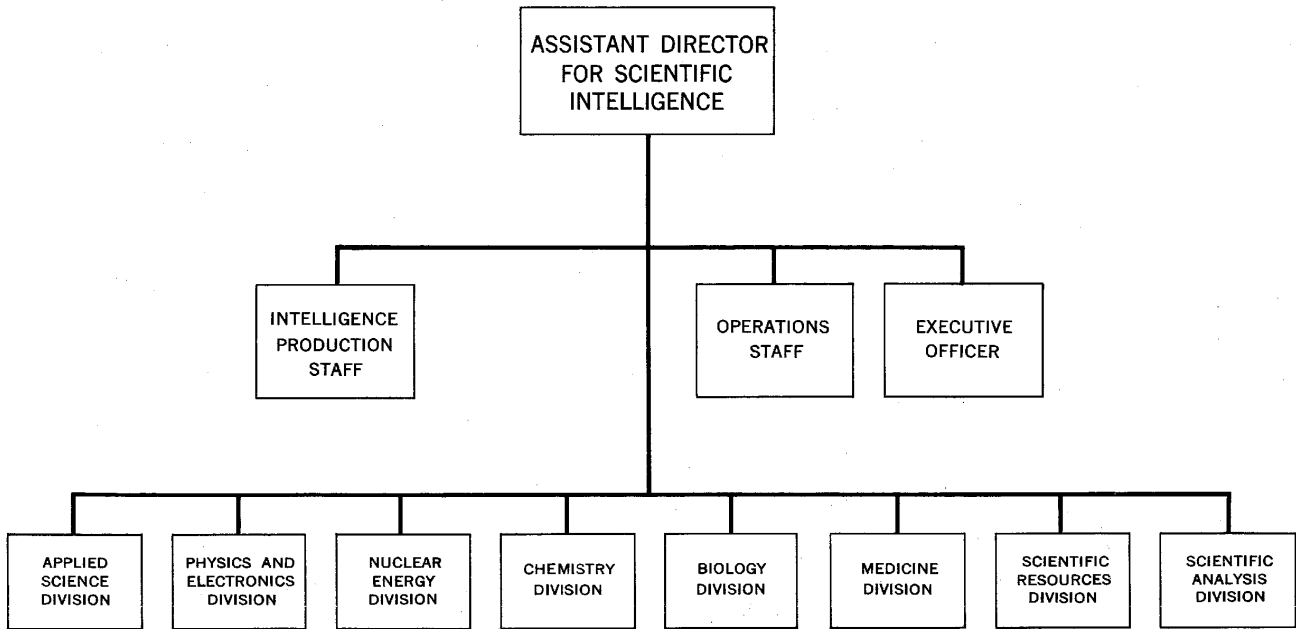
ASSISTANT DIRECTOR FOR SCIENTIFIC INTELLIGENCE

INTELLIGENCE PRODUCTION STAFF

OPERATIONS STAFF

EXECUTIVE OFFICER

APPLIED SCIENCE DIVISION

PHYSICS AND ELECTRONICS DIVISION

NUCLEAR ENERGY DIVISION

CHEMISTRY DIVISION

BIOLOGY DIVISION

MEDICINE DIVISION

SCIENTIFIC RESOURCES DIVISION

SCIENTIFIC ANALYSIS DIVISION